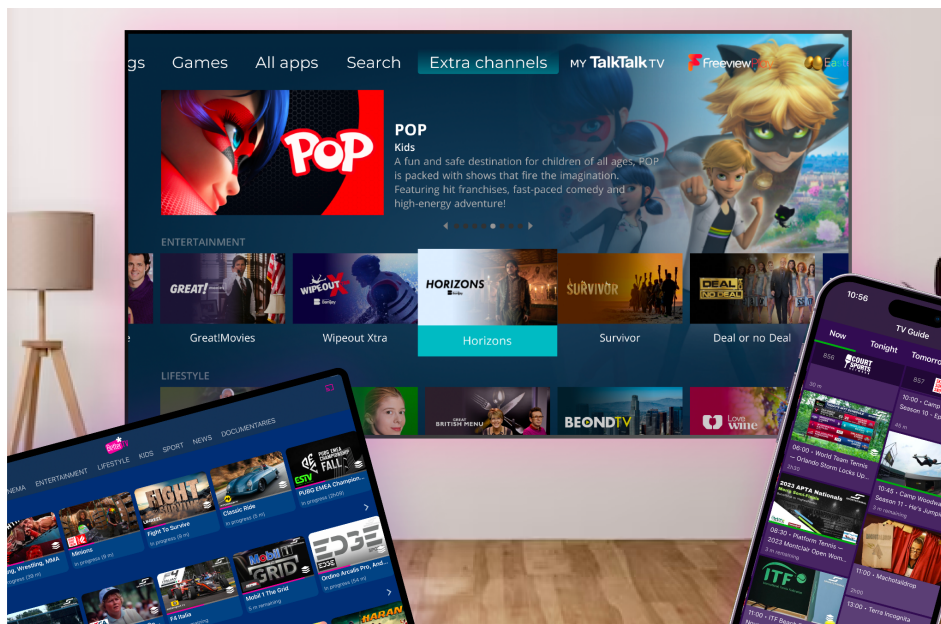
gs Games All apps Search Extra channels MY TalkTalk TV Freeview

POP

POP
Kids
A fun and safe destination for children of all ages, POP is packed with shows that fire the imagination. Featuring hit franchises, fast-paced comedy and high-energy adventure!

ENTERTAINMENT

GREAT! WIPEOUT HORIZONS SURVIVOR DEAL OR NO DEAL

Great!Movies Wipeout Xtra Horizons Survivor Deal or no Deal

LIFESTYLE

GREAT BRITISH MENU BEONDTV Love wine

NEMA ENTERTAINMENT LIFESTYLE KIDS SPORT NEWS DOCUMENTARIES

ing, Wrestling, MMA
Minions
FIGHT TO SURVIVE
Fight To Survive
In progress (9 m)
Classic Ride
In progress (8 m)
PUBG EMEA Championship
In progress (28:09)
ESTV
F4 Italia
Mobil 1 The Grid
5 m remaining
EDGE
Ordino Arcalis Pro, And...
5 m remaining

10:56
TV Guide
Now Tonight Tomorro
856 857
COURT SPORTS
06:00 • World Team Tennis — Orlando Storm Locks Up...
10:00 • Camp Season 10 - E
10:45 • Camp Woodward Season 11 - He's Sym
2023 APTA Nationals
2023 Montclair Open Wom...
ITF
11:00 • Machotaildrop
12:00 • Terra Incognita